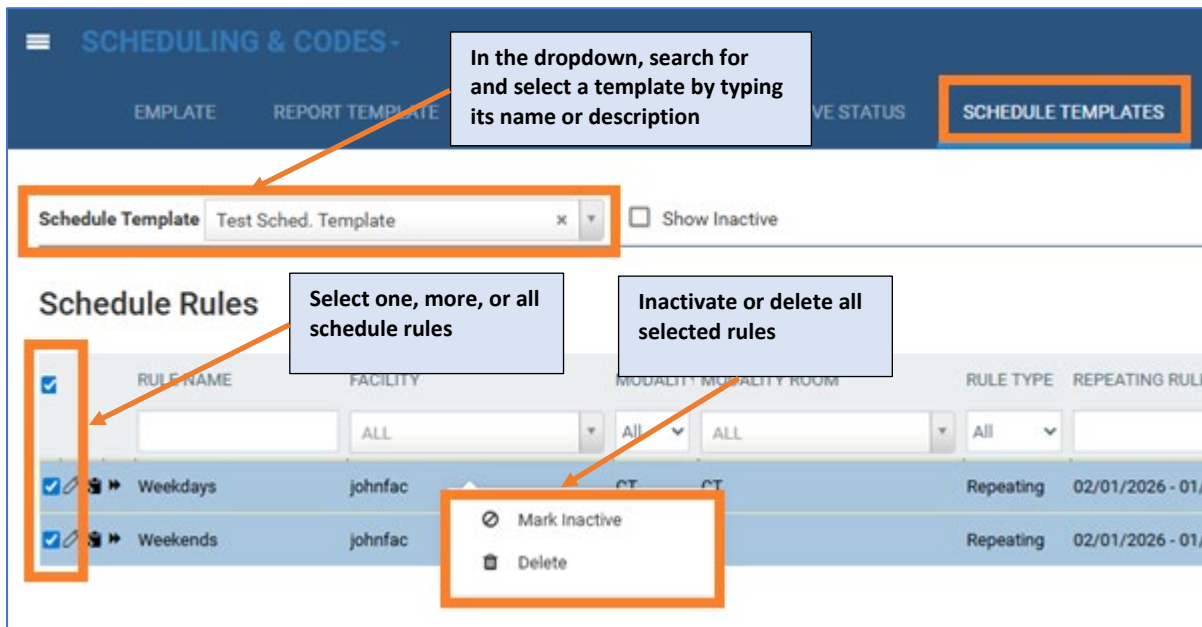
SCHEDULING & CODES -

EMPLATE REPORT TEMPLATE VE STATUS SCHEDULE TEMPLATES

In the dropdown, search for and select a template by typing its name or description

Schedule Template Test Sched. Template × Show Inactive

Schedule Rules

Select one, more, or all schedule rules

Inactivate or delete all selected rules

| | RULE NAME | FACILITY | MODALITY | MODALITY ROOM | RULE TYPE | REPEATING RUL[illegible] |
|---|---|---|---|---|---|---|
| | | ALL | All | ALL | All | |
| | Weekdays | johnfac | CT | CT | Repeating | 02/01/2026 - 01/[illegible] |
| | Weekends | johnfac | | | Repeating | 02/01/2026 - 01/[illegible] |

Mark Inactive
Delete